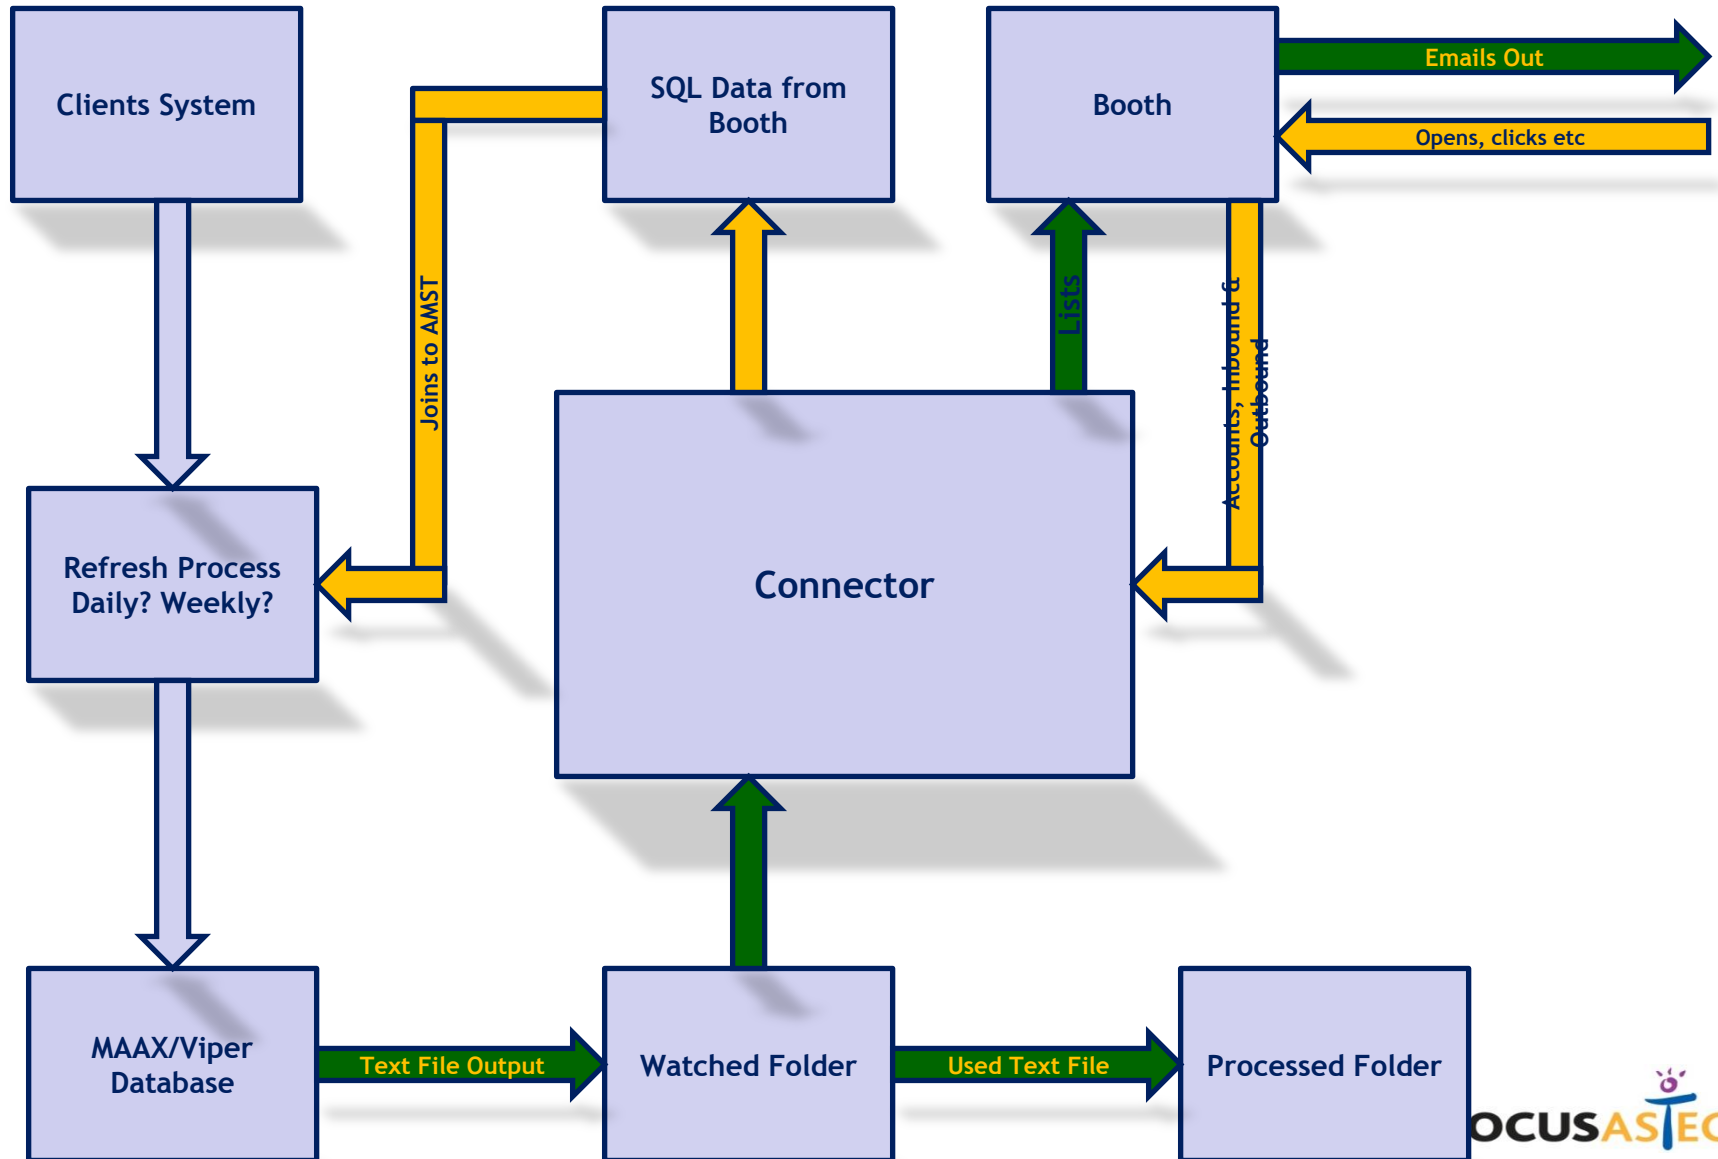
Clients System

SQL Data from Booth

Booth

Emails Out

Opens, clicks etc

Joins to AMST

Lists

Accounts, Inbound & Outbound

Refresh Process Daily? Weekly?

Connector

MAAX/Viper Database

Text File Output

Watched Folder

Used Text File

Processed Folder

OCUSASTEC